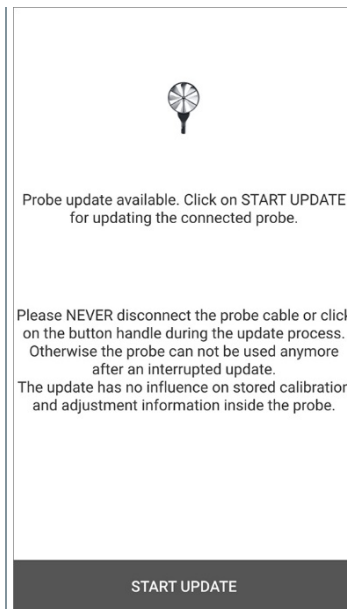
Probe update available. Click on START UPDATE for updating the connected probe.

Please NEVER disconnect the probe cable or click on the button handle during the update process. Otherwise the probe can not be used anymore after an interrupted update.
The update has no influence on stored calibration and adjustment information inside the probe.

START UPDATE